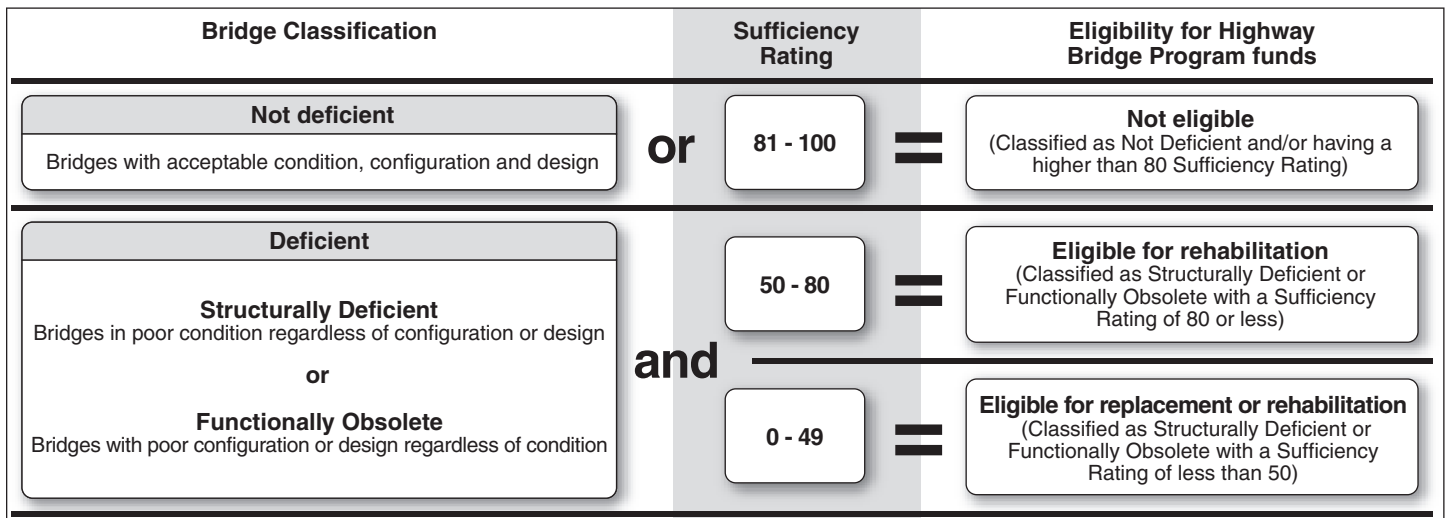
| Bridge Classification | Sufficiency Rating | Eligibility for Highway Bridge Program funds |
|---|---|---|
| **Not deficient** Bridges with acceptable condition, configuration and design | or 81 - 100 = | **Not eligible** (Classified as Not Deficient and/or having a higher than 80 Sufficiency Rating) |
| **Deficient** **Structurally Deficient** Bridges in poor condition regardless of configuration or design **or** **Functionally Obsolete** Bridges with poor configuration or design regardless of condition | and 50 - 80 = | **Eligible for rehabilitation** (Classified as Structurally Deficient or Functionally Obsolete with a Sufficiency Rating of 80 or less) |
| | 0 - 49 = | **Eligible for replacement or rehabilitation** (Classified as Structurally Deficient or Functionally Obsolete with a Sufficiency Rating of less than 50) |